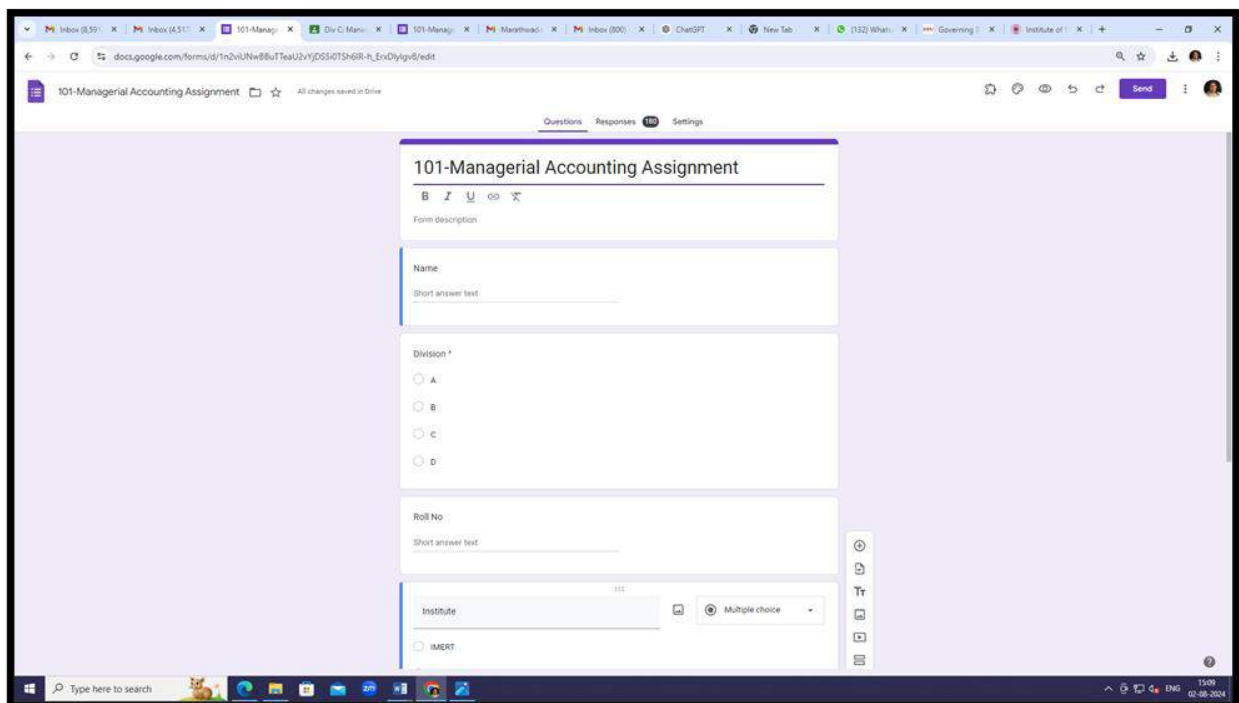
M Inbox (8,591 × | M Inbox (4,517) × | 101-Manage × | Div C Mana × | 101-Manage × | M Marathwada × | M Inbox (800) × | ChatGPT × | New Tab × | (132) Whats × | Governing × | Institute of × | +

docs.google.com/forms/d/1n2viUNw88uTTeaU2vYjDSSi0TSh6lR-h_ErxDlylgv8/edit

101-Managerial Accounting Assignment All changes saved in Drive

Send

Questions Responses 180 Settings

101-Managerial Accounting Assignment

B I U

Form description

Name

Short answer text

Division *

A

B

C

D

Roll No

Short answer text

Institute

Multiple choice

IMERT

Type here to search

ENG 15:09 02-08-2024